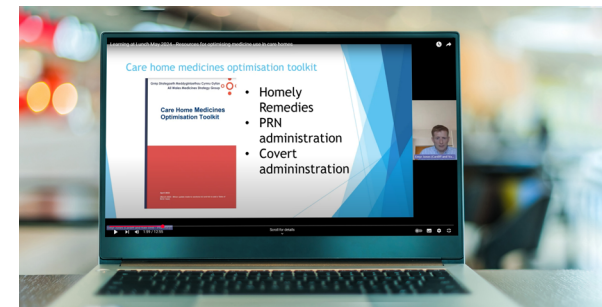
Learning at Lunch May 2024 - Resources for optimising medicine use in care homes

Care home medicines optimisation toolkit

Grŵp Strategaeth Meddyginiaethau Cymru Gyfan
All Wales Medicines Strategy Group

Care Home Medicines Optimisation Toolkit

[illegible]

• Homely Remedies
• PRN administration
• Covert admininstration

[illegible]

1:09 / 12:56

Scroll for details